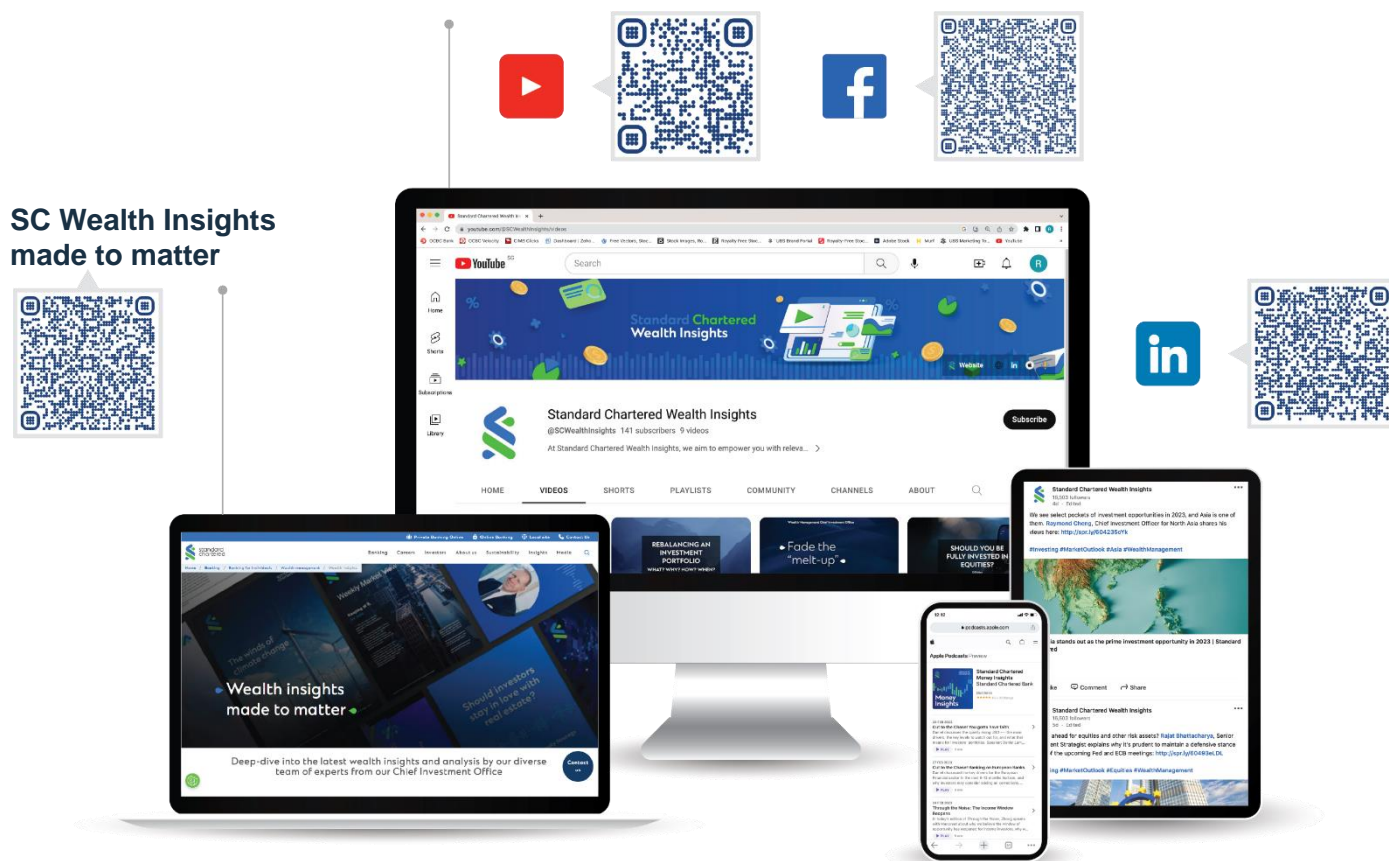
SC Wealth Insights made to matter

YouTube

Search

Home

Shorts

Subscriptions

Library

Standard Chartered Wealth Insights

Website

in

Standard Chartered Wealth Insights

@SCWealthInsights 141 subscribers 9 videos

At Standard Chartered Wealth Insights, we aim to empower you with relevs... >

Subscribe

HOME VIDEOS SHORTS PLAYLISTS COMMUNITY CHANNELS ABOUT

REBALANCING AN INVESTMENT PORTFOLIO WHAT? WHY? HOW? WHEN?

Fade the "melt-up"

SHOULD YOU BE FULLY INVESTED IN EQUITIES?

standard chartered

Banking Careers Investors About us Sustainability Insights Media

Wealth insights made to matter

Deep-dive into the latest wealth insights and analysis by our diverse team of experts from our Chief Investment Office

Contact us

Standard Chartered Wealth Insights

We see select pockets of investment opportunities in 2023, and Asia is one of them. Raymond Cheng, Chief Investment Officer for North Asia shares his views here:

#Investing #MarketOutlook #Asia #WealthManagement

Comment Share

Standard Chartered Wealth Insights

Apple Podcasts Preview

Standard Chartered Money Insights

Standard Chartered Bank

Money Insights